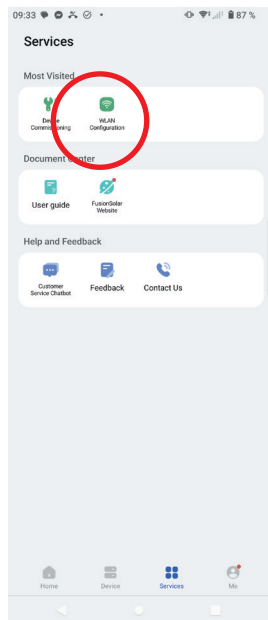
09:33 87 %

Services

Most Visited

Device Commissioning

WLAN Configuration

Document Center

User guide

FusionSolar Website

Help and Feedback

Customer Service Chatbot

Feedback

Contact Us

Home

Device

Services

Me